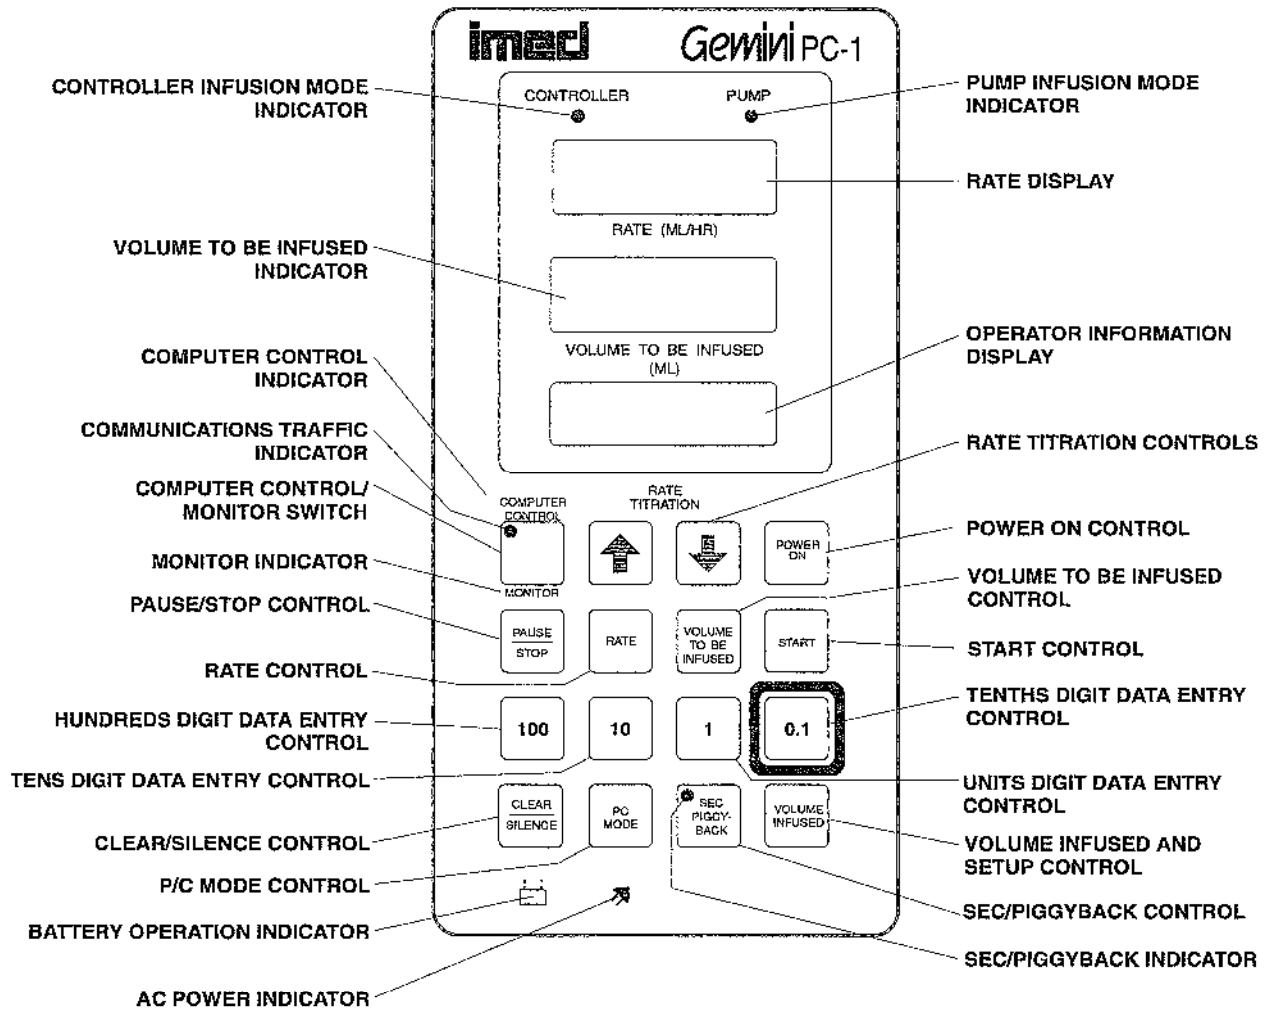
imed
Gemini PC-1

CONTROLLER INFUSION MODE INDICATOR

CONTROLLER

PUMP

PUMP INFUSION MODE INDICATOR

RATE DISPLAY

RATE (ML/HR)

VOLUME TO BE INFUSED INDICATOR

VOLUME TO BE INFUSED (ML)

OPERATOR INFORMATION DISPLAY

COMPUTER CONTROL INDICATOR

COMMUNICATIONS TRAFFIC INDICATOR

RATE TITRATION CONTROLS

COMPUTER CONTROL/ MONITOR SWITCH

COMPUTER CONTROL

RATE TITRATION

POWER ON

POWER ON CONTROL

MONITOR INDICATOR

MONITOR

VOLUME TO BE INFUSED CONTROL

PAUSE/STOP CONTROL

PAUSE
STOP

RATE

VOLUME TO BE INFUSED

START

START CONTROL

RATE CONTROL

TENTHS DIGIT DATA ENTRY CONTROL

HUNDREDS DIGIT DATA ENTRY CONTROL

100

10

1

0.1

TENS DIGIT DATA ENTRY CONTROL

UNITS DIGIT DATA ENTRY CONTROL

CLEAR
SILENCE

PC MODE

SEC PIGGY-BACK

VOLUME INFUSED

CLEAR/SILENCE CONTROL

VOLUME INFUSED AND SETUP CONTROL

P/C MODE CONTROL

SEC/PIGGYBACK CONTROL

BATTERY OPERATION INDICATOR

SEC/PIGGYBACK INDICATOR

AC POWER INDICATOR